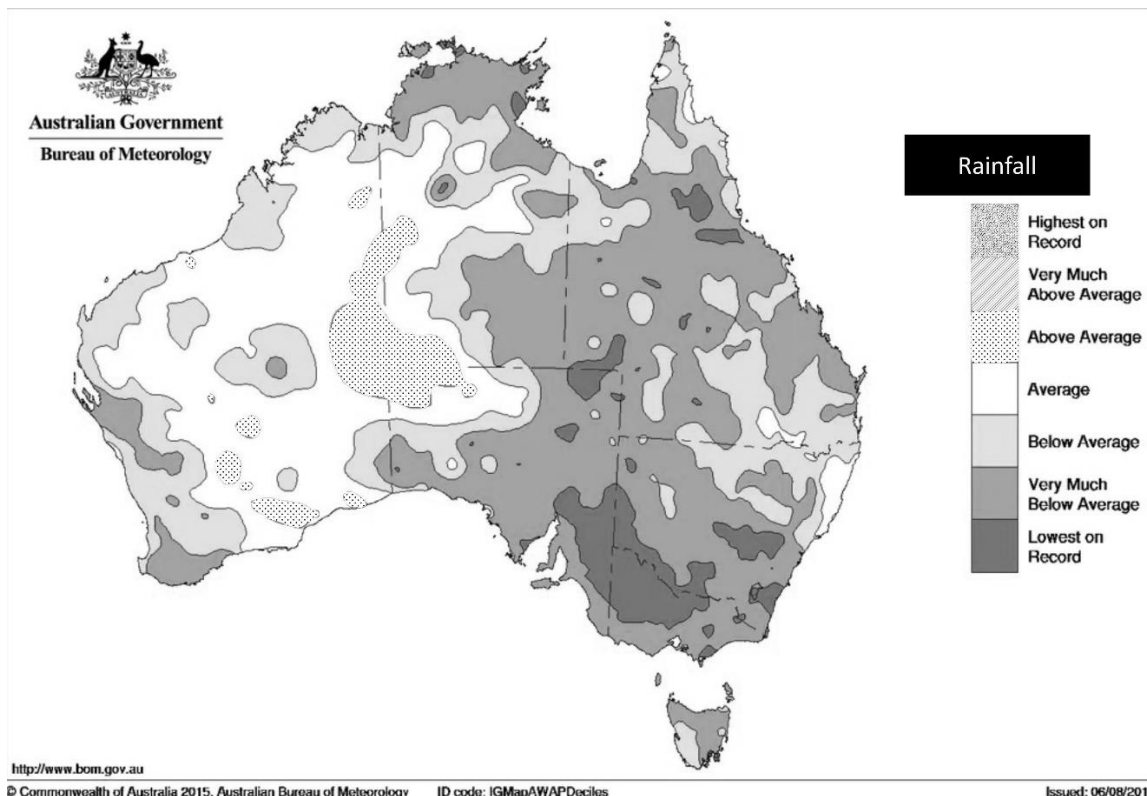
Australian Government
Bureau of Meteorology

Rainfall

Highest on Record
Very Much Above Average
Above Average
Average
Below Average
Very Much Below Average
Lowest on Record

http://www.bom.gov.au
© Commonwealth of Australia 2015, Australian Bureau of Meteorology ID code: IGMapAWAPDeciles Issued: 06/08/201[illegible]